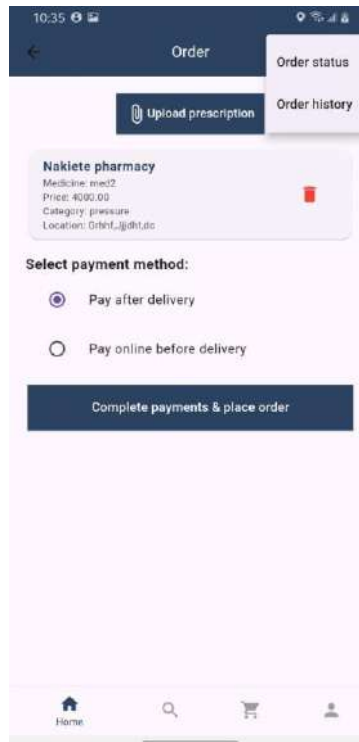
10:35

Order

Order status

Order history

Upload prescription

Nakiete pharmacy
Medicine: med2
Price: 4000.00
Category: pressure
Location: Grhhf,,fjjdht,dc

Select payment method:

Pay after delivery

Pay online before delivery

Complete payments & place order

Home